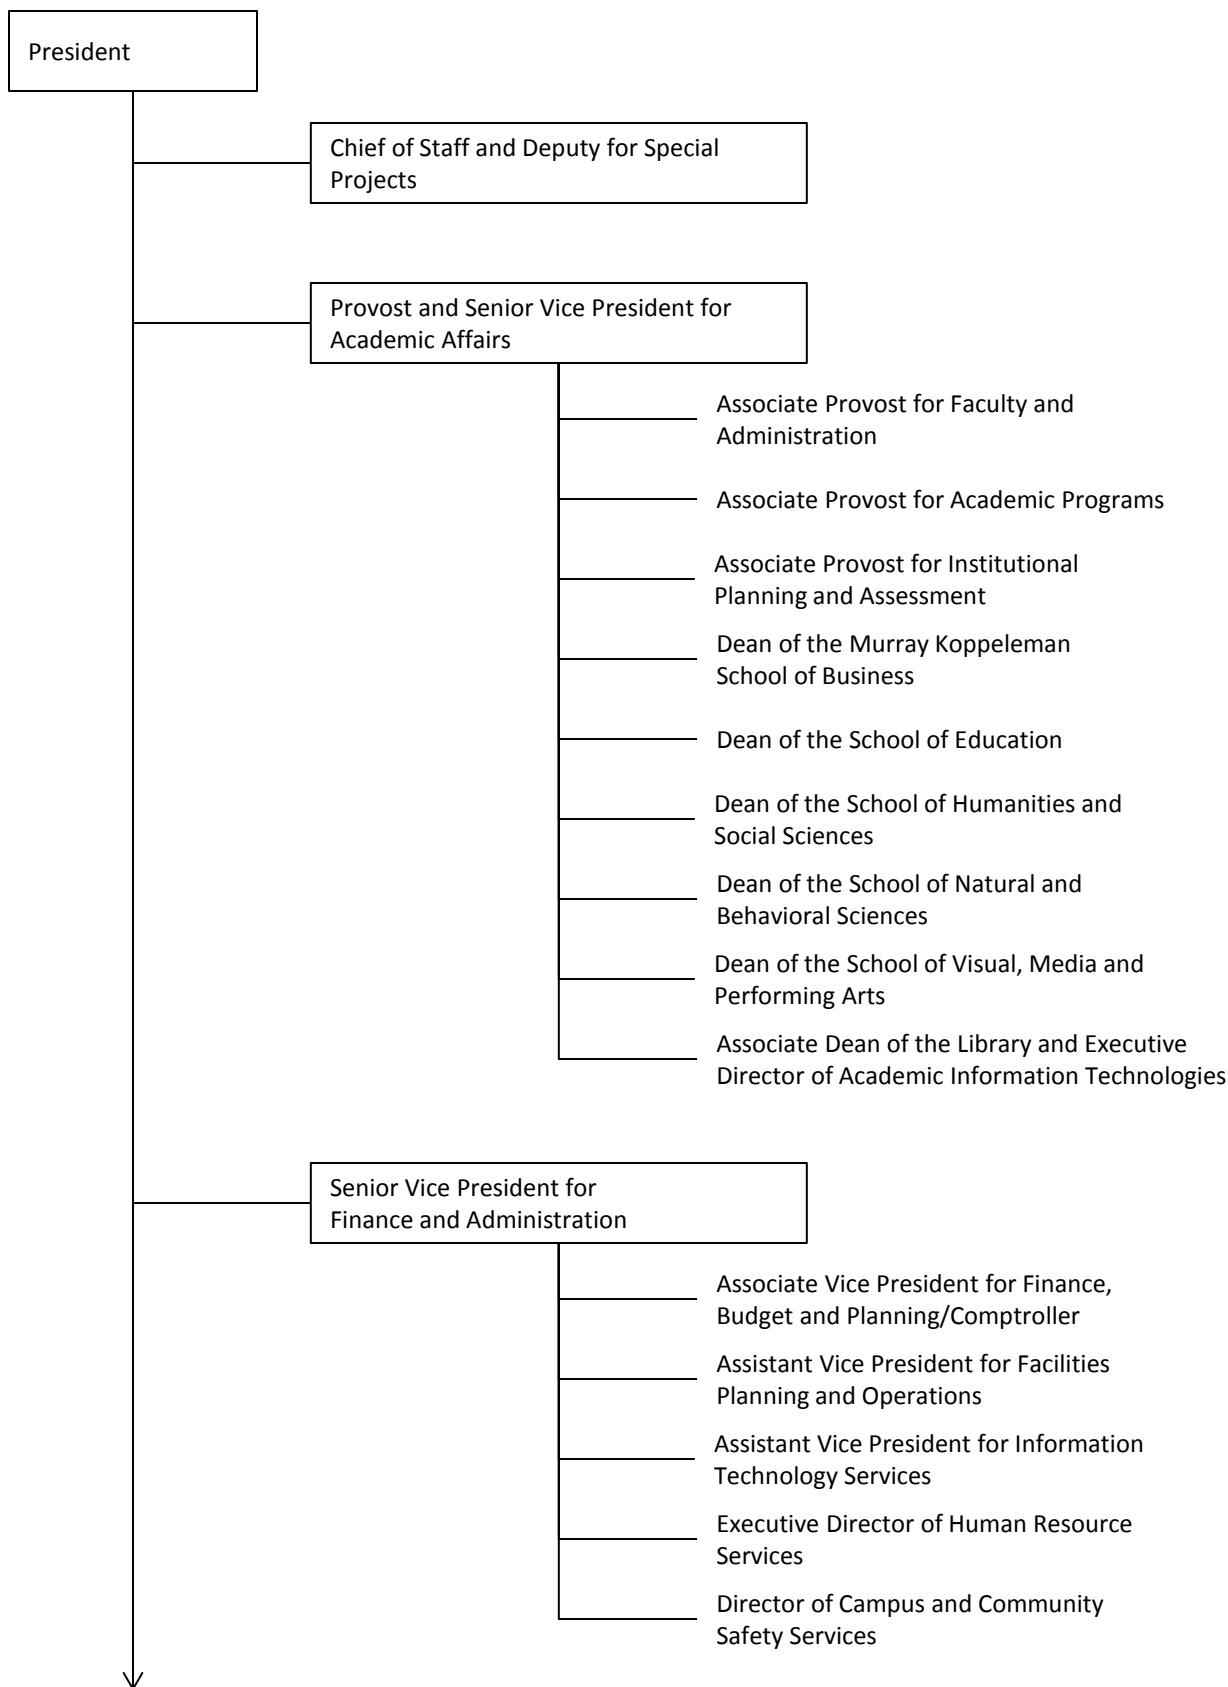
President

Chief of Staff and Deputy for Special Projects

Provost and Senior Vice President for Academic Affairs

Associate Provost for Faculty and Administration

Associate Provost for Academic Programs

Associate Provost for Institutional Planning and Assessment

Dean of the Murray Koppeleman School of Business

Dean of the School of Education

Dean of the School of Humanities and Social Sciences

Dean of the School of Natural and Behavioral Sciences

Dean of the School of Visual, Media and Performing Arts

Associate Dean of the Library and Executive Director of Academic Information Technologies

Senior Vice President for Finance and Administration

Associate Vice President for Finance, Budget and Planning/Comptroller

Assistant Vice President for Facilities Planning and Operations

Assistant Vice President for Information Technology Services

Executive Director of Human Resource Services

Director of Campus and Community Safety Services